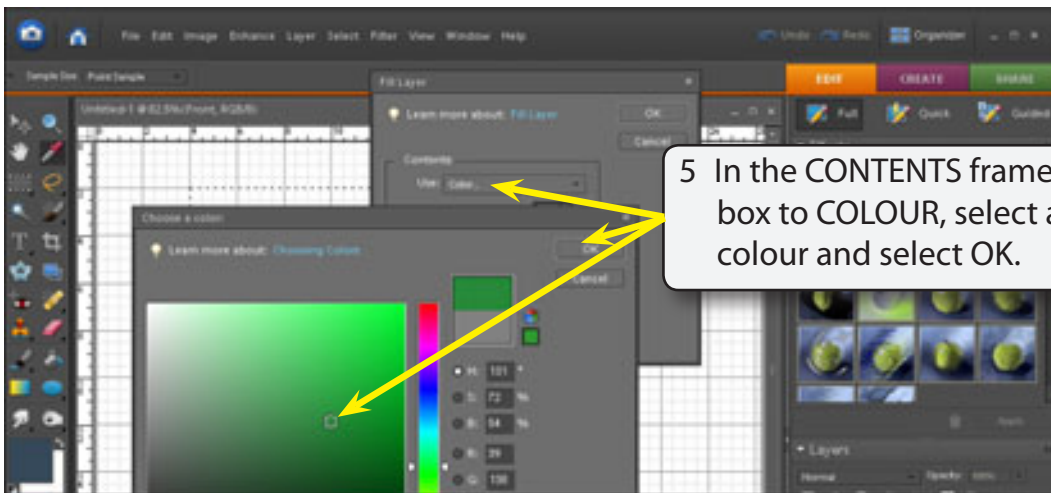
File Edit Image Enhance Layer Select Filter View Window Help

Undo Redo Organizer

Sample Size: Point Sample

EDIT CREATE SHARE

Full Quick Guided

Untitled-1 @ 62.5% (Front, RGB/8)

Fill Layer

Learn more about: Fill Layer

OK

Cancel

Contents

Use: Color...

Choose a color:

Learn more about: Choosing Colors

OK

Cancel

H: 101 °

S: 72 %

B: 54 %

R: 39

G: 138

5 In the CONTENTS frame box to COLOUR, select a colour and select OK.

Layers

Normal

Opacity: 100%